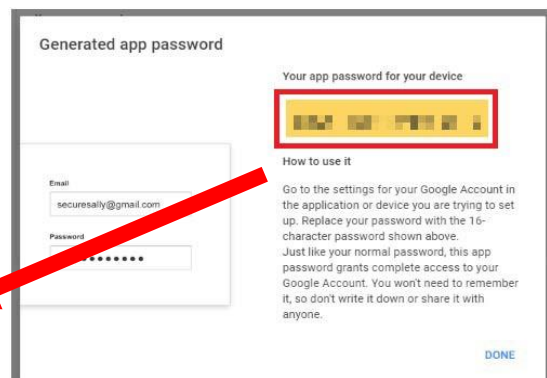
Generated app password

Email
securesally@gmail.com

Password
••••••••••

Your app password for your device

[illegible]

How to use it

Go to the settings for your Google Account in the application or device you are trying to set up. Replace your password with the 16-character password shown above.
Just like your normal password, this app password grants complete access to your Google Account. You won't need to remember it, so don't write it down or share it with anyone.

DONE